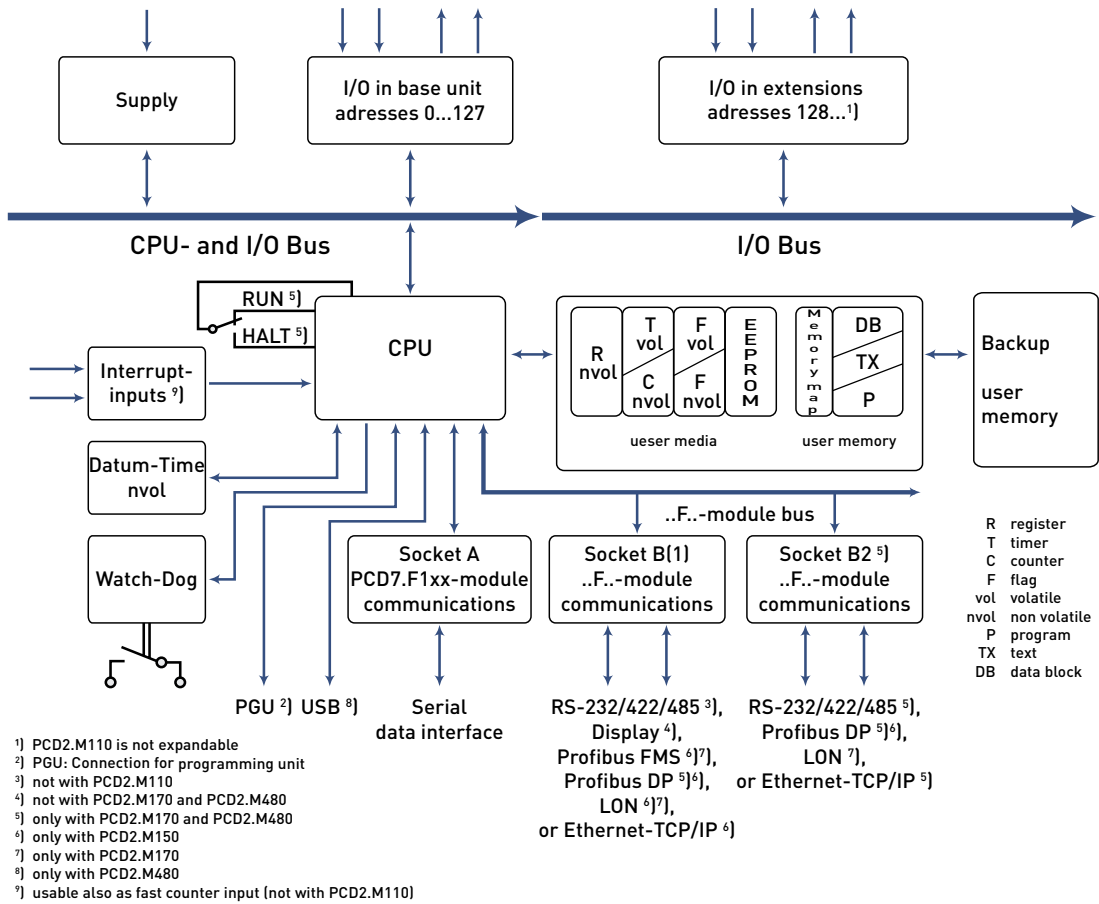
Supply

I/O in base unit adresses 0...127

I/O in extensions adresses 128...¹⁾

CPU- and I/O Bus

I/O Bus

RUN ⁵⁾

HALT ⁵⁾

CPU

Interrupt-inputs ⁹⁾

R nvol

T vol

C nvol

F vol

F nvol

EEPROM

Memory map

DB

TX

P

ueser media

user memory

Backup

user memory

Datum-Time nvol

Watch-Dog

..F..-module bus

Socket A PCD7.F1xx-module communications

Socket B(1) ..F..-module communications

Socket B2 ⁵⁾ ..F..-module communications

| R | register |
|---|---|
| T | timer |
| C | counter |
| F | flag |
| vol | volatile |
| nvol | non volatile |
| P | program |
| TX | text |
| DB | data block |

PGU ²⁾ USB ⁸⁾

Serial data interface

RS-232/422/485 ³⁾, Display ⁴⁾, Profibus FMS ⁶⁾⁷⁾, Profibus DP ⁵⁾⁶⁾, LON ⁶⁾⁷⁾, or Ethernet-TCP/IP ⁶⁾

RS-232/422/485 ⁵⁾, Profibus DP ⁵⁾⁶⁾, LON ⁷⁾, or Ethernet-TCP/IP ⁵⁾

¹⁾ PCD2.M110 is not expandable
²⁾ PGU: Connection for programming unit
³⁾ not with PCD2.M110
⁴⁾ not with PCD2.M170 and PCD2.M480
⁵⁾ only with PCD2.M170 and PCD2.M480
⁶⁾ only with PCD2.M150
⁷⁾ only with PCD2.M170
⁸⁾ only with PCD2.M480
⁹⁾ usable also as fast counter input (not with PCD2.M110)